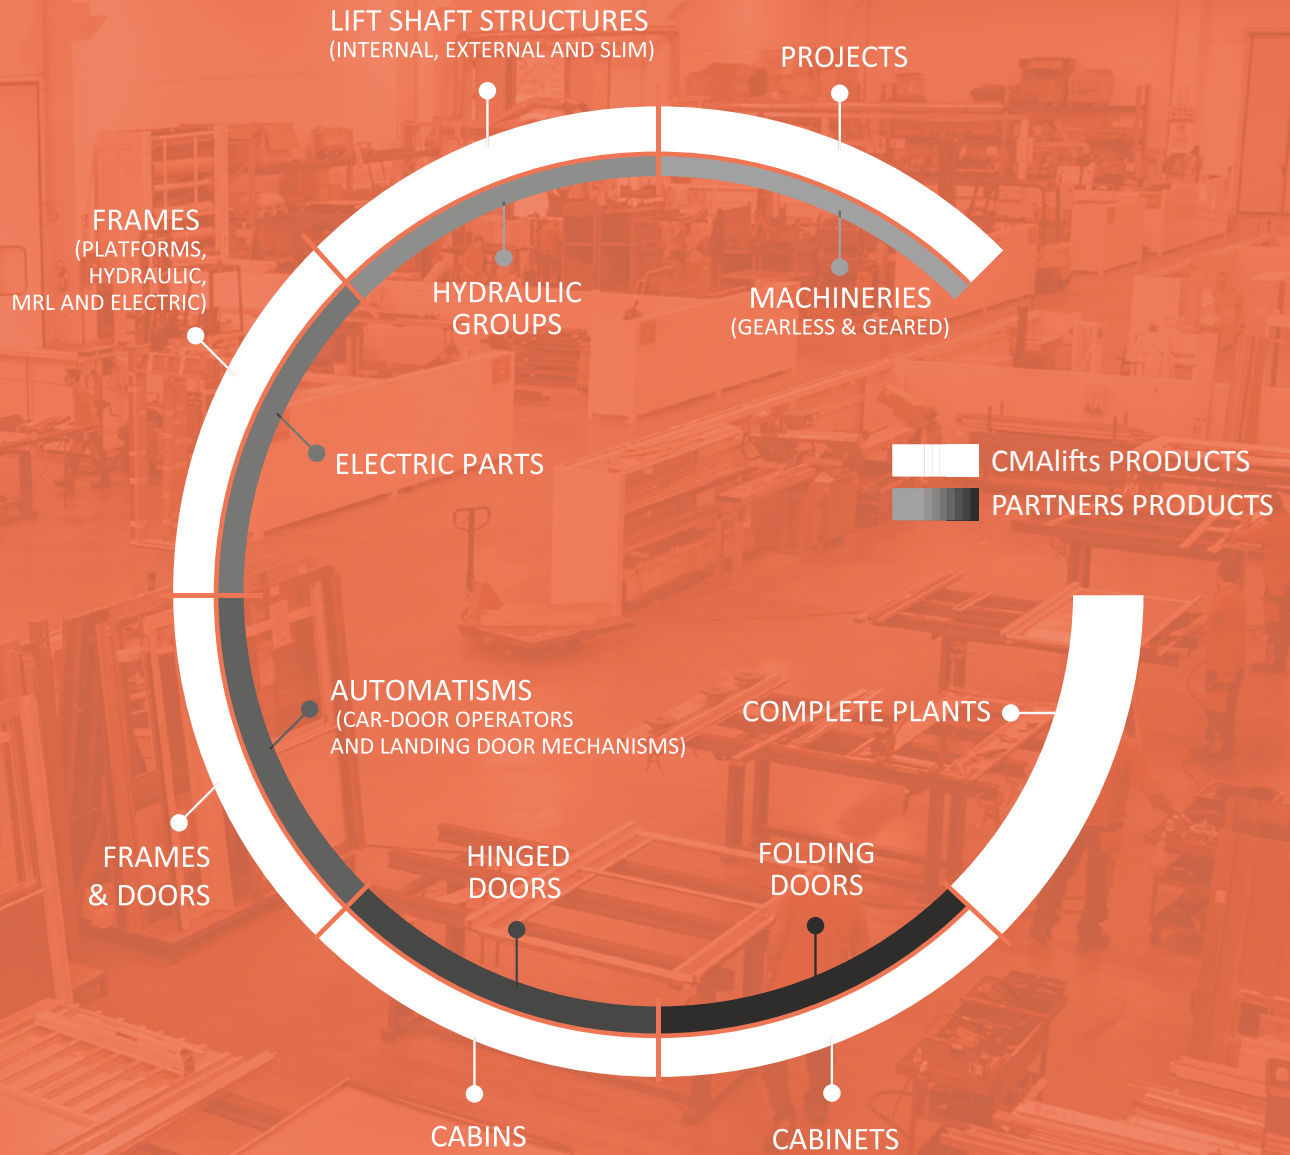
LIFT SHAFT STRUCTURES
(INTERNAL, EXTERNAL AND SLIM)

PROJECTS

FRAMES
(PLATFORMS, HYDRAULIC, MRL AND ELECTRIC)

HYDRAULIC GROUPS

MACHINERIES
(GEARLESS & GEARED)

ELECTRIC PARTS

CMAlifts PRODUCTS
PARTNERS PRODUCTS

AUTOMATISMS
(CAR-DOOR OPERATORS AND LANDING DOOR MECHANISMS)

COMPLETE PLANTS

FRAMES & DOORS

HINGED DOORS

FOLDING DOORS

CABINS

CABINETS